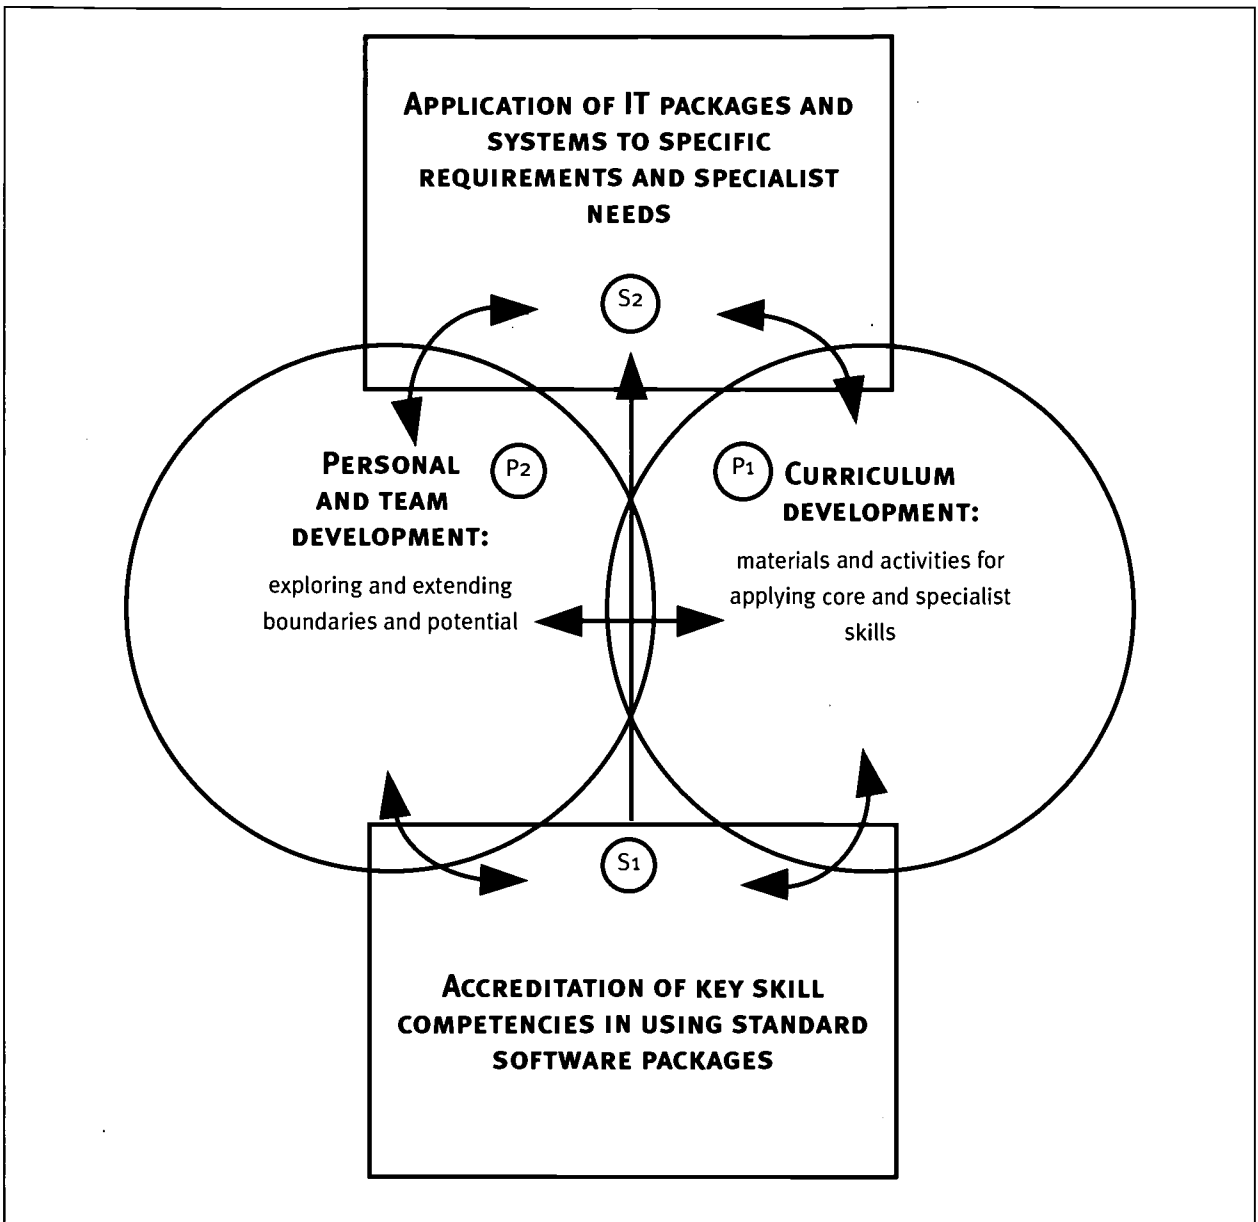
APPLICATION OF IT PACKAGES AND SYSTEMS TO SPECIFIC REQUIREMENTS AND SPECIALIST NEEDS

S2

PERSONAL AND TEAM DEVELOPMENT:

P2

exploring and extending boundaries and potential

P1

CURRICULUM DEVELOPMENT:

materials and activities for applying core and specialist skills

S1

ACCREDITATION OF KEY SKILL COMPETENCIES IN USING STANDARD SOFTWARE PACKAGES